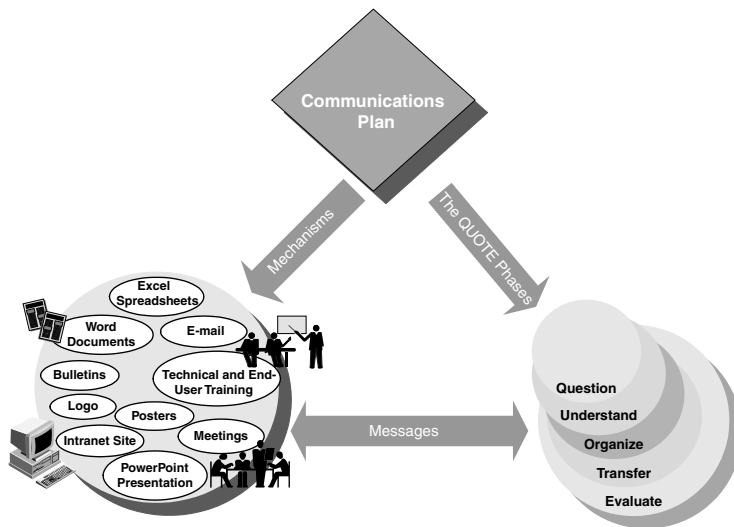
Communications Plan

Mechanisms

The QUOTE Phases

Excel Spreadsheets

Word Documents

E-mail

Bulletins

Technical and End-User Training

Logo

Posters

Intranet Site

Meetings

PowerPoint Presentation

Messages

Question

Understand

Organize

Transfer

Evaluate